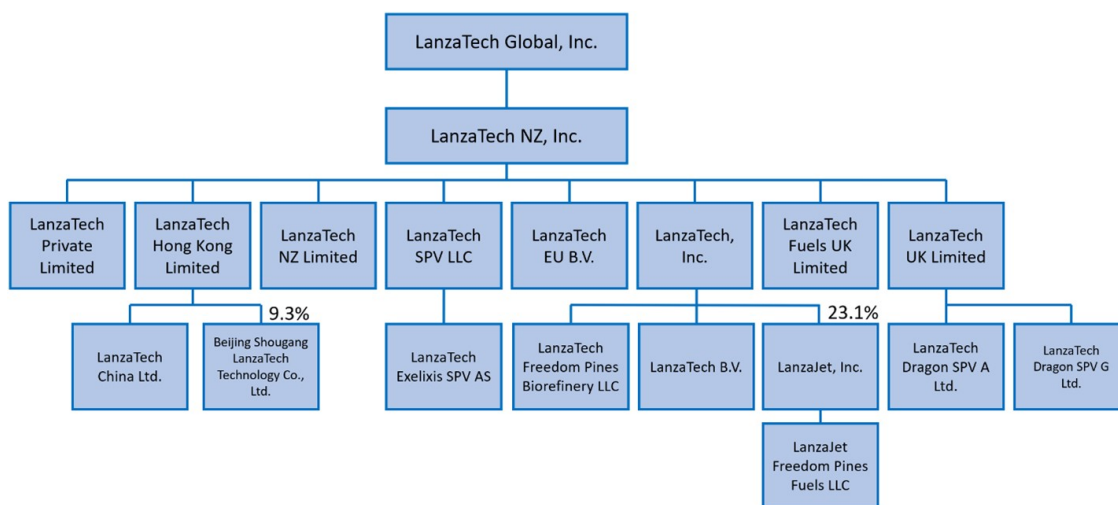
LanzaTech Global, Inc.

LanzaTech NZ, Inc.

LanzaTech Private Limited

LanzaTech Hong Kong Limited

LanzaTech NZ Limited

LanzaTech SPV LLC

LanzaTech EU B.V.

LanzaTech, Inc.

LanzaTech Fuels UK Limited

LanzaTech UK Limited

9.3%

LanzaTech China Ltd.

Beijing Shougang LanzaTech Technology Co., Ltd.

LanzaTech Exelixis SPV AS

LanzaTech Freedom Pines Biorefinery LLC

LanzaTech B.V.

23.1%

LanzaJet, Inc.

LanzaJet Freedom Pines Fuels LLC

LanzaTech Dragon SPV A Ltd.

LanzaTech Dragon SPV G Ltd.